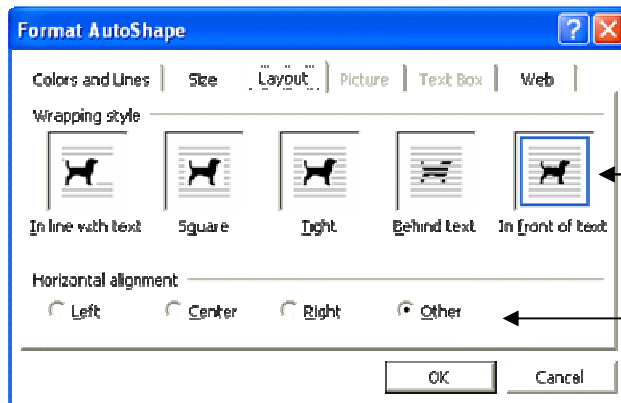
Format AutoShape

Colors and Lines | Size | Layout | Picture | Text Box | Web

Wrapping style

In line with text | Square | Tight | Behind text | In front of text

Horizontal alignment

Left | Center | Right | Other

OK | Cancel